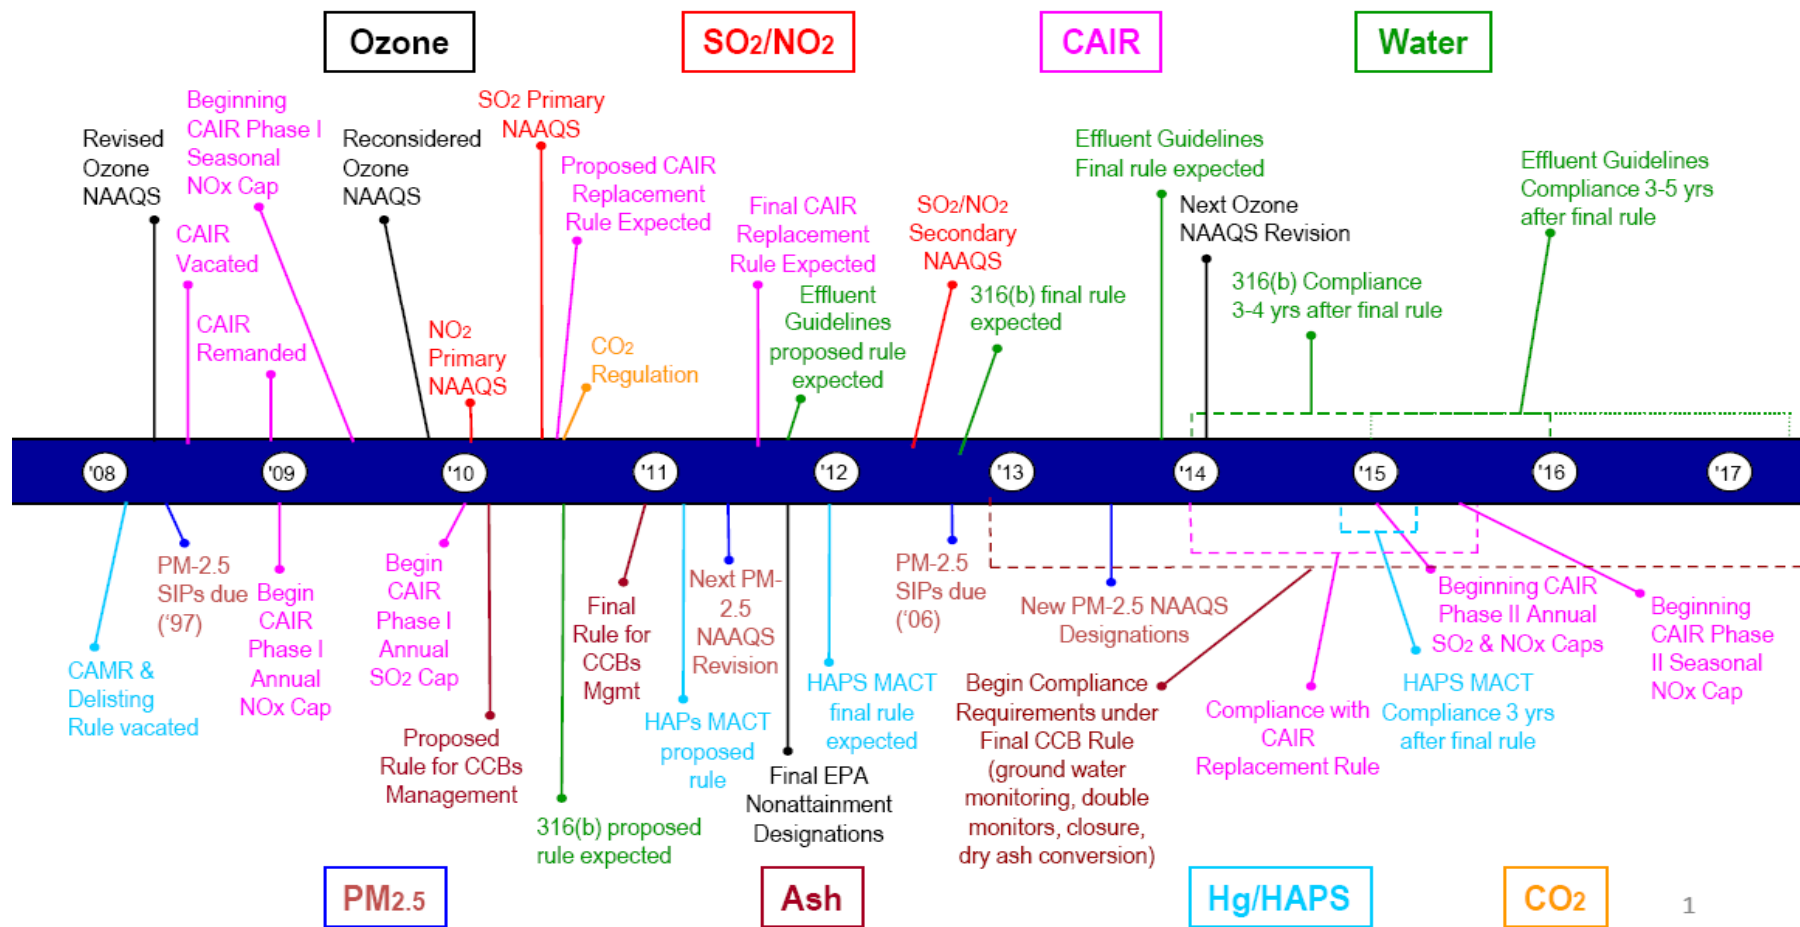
Ozone

$SO_2/NO_2$

CAIR

Water

Revised Ozone NAAQS

Beginning CAIR Phase I Seasonal NOx Cap

CAIR Vacated

CAIR Remanded

Reconsidered Ozone NAAQS

$NO_2$ Primary NAAQS

$SO_2$ Primary NAAQS

Proposed CAIR Replacement Rule Expected

$CO_2$ Regulation

Final CAIR Replacement Rule Expected

Effluent Guidelines proposed rule expected

$SO_2/NO_2$ Secondary NAAQS

316(b) final rule expected

Effluent Guidelines Final rule expected

Next Ozone NAAQS Revision

316(b) Compliance 3-4 yrs after final rule

Effluent Guidelines Compliance 3-5 yrs after final rule

'08

'09

'10

'11

'12

'13

'14

'15

'16

'17

CAMR & Delisting Rule vacated

PM-2.5 SIPs due ('97)

Begin CAIR Phase I Annual NOx Cap

Begin CAIR Phase I Annual $SO_2$ Cap

Proposed Rule for CCBs Management

316(b) proposed rule expected

Final Rule for CCBs Mgmt

HAPs MACT proposed rule

Next PM-2.5 NAAQS Revision

Final EPA Nonattainment Designations

HAPS MACT final rule expected

PM-2.5 SIPs due ('06)

New PM-2.5 NAAQS Designations

Begin Compliance Requirements under Final CCB Rule (ground water monitoring, double monitors, closure, dry ash conversion)

Compliance with CAIR Replacement Rule

HAPS MACT Compliance 3 yrs after final rule

Beginning CAIR Phase II Annual $SO_2$ & NOx Caps

Beginning CAIR Phase II Seasonal NOx Cap

$PM_{2.5}$

Ash

Hg/HAPS

$CO_2$

1